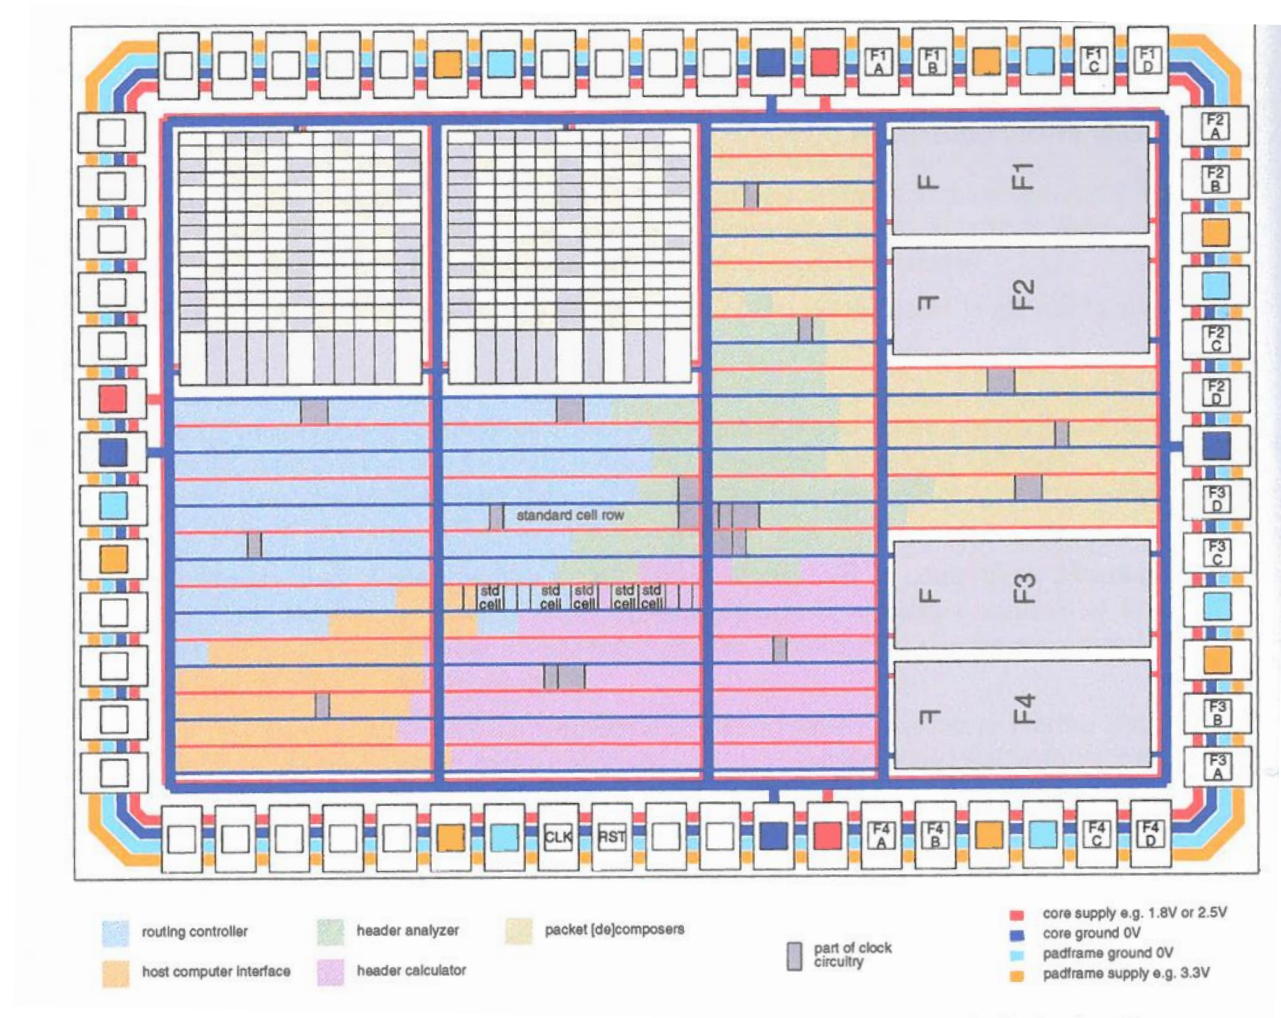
F1 A
F1 B
F1 C
F1 D
F2 A
F2 B
F2 C
F2 D
F1
F
F2
F
standard cell row
std cell
std cell
std cell
std cell
std cell
F3 D
F3 C
F3 B
F3 A
F3
F
F4
F
CLK
RST
F4 A
F4 B
F4 C
F4 D

routing controller
host computer interface
header analyzer
header calculator
packet [de]composers
part of clock circuitry
core supply e.g. 1.8V or 2.5V
core ground 0V
padframe ground 0V
padframe supply e.g. 3.3V